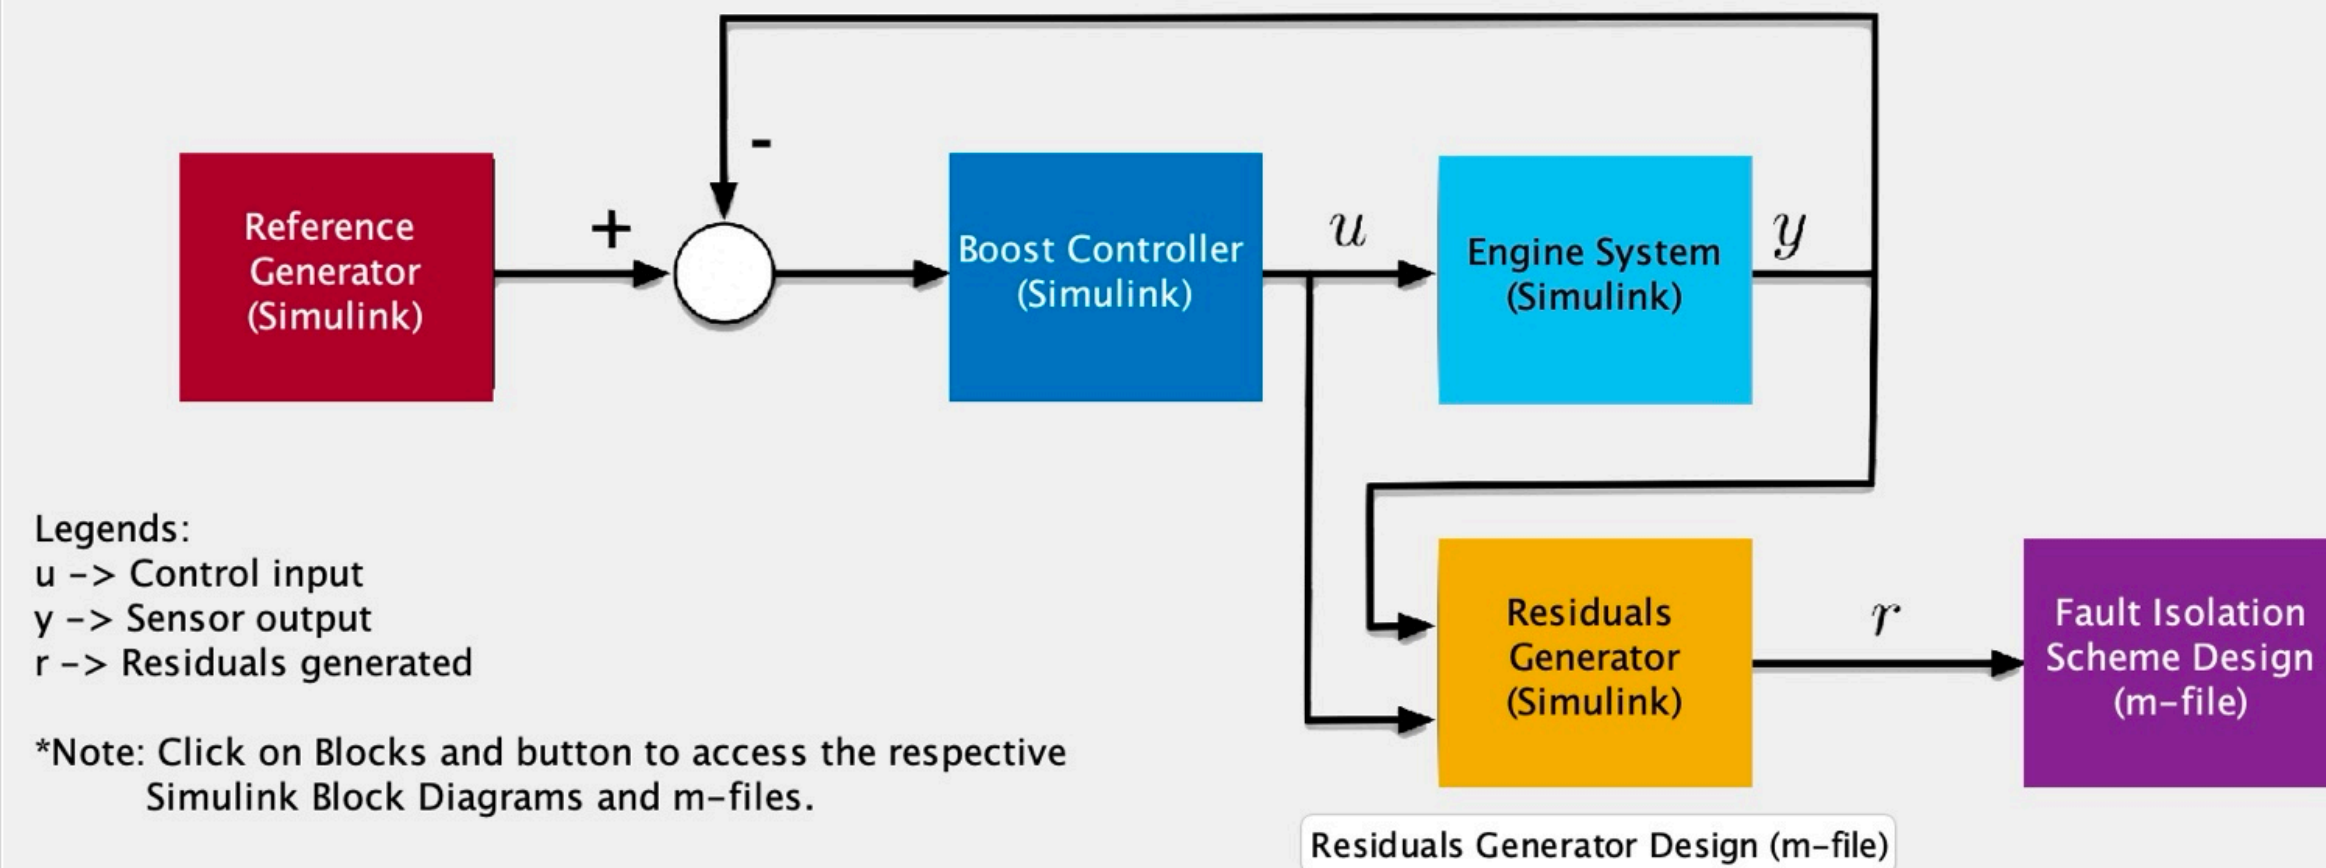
-

Reference Generator (Simulink)

+

Boost Controller (Simulink)

$u$

Engine System (Simulink)

$y$

Legends:
u -> Control input
y -> Sensor output
r -> Residuals generated

*Note: Click on Blocks and button to access the respective Simulink Block Diagrams and m-files.

Residuals Generator (Simulink)

$r$

Fault Isolation Scheme Design (m-file)

Residuals Generator Design (m-file)